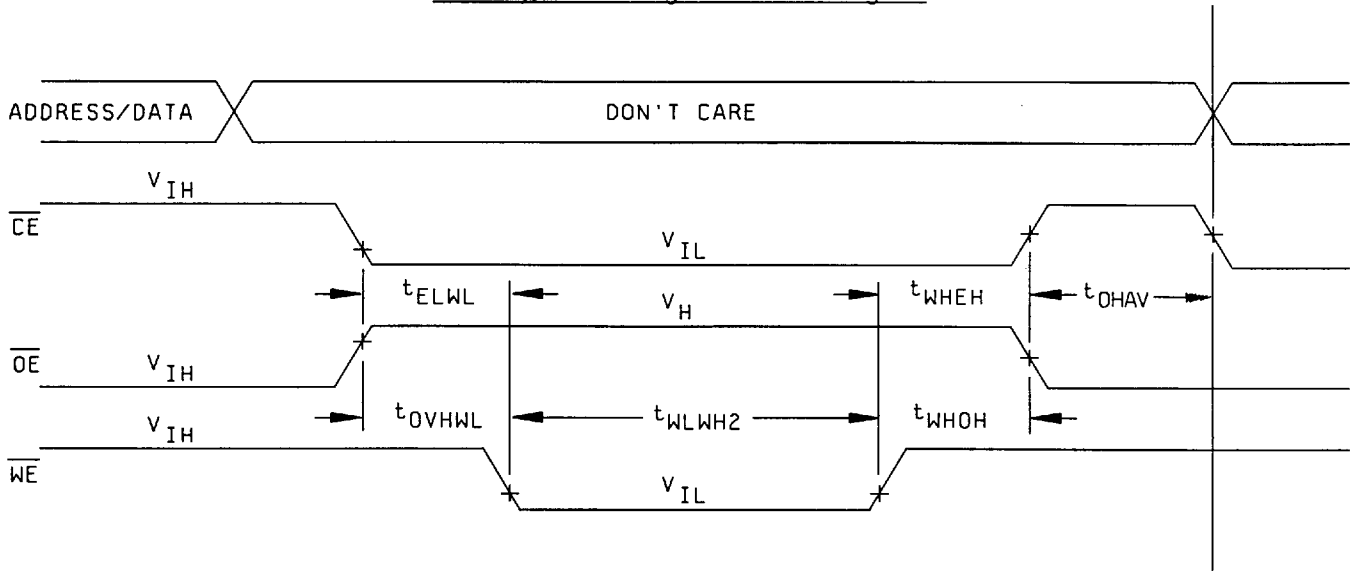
ADDRESS/DATA

DON'T CARE

$V_{IH}$

$\overline{CE}$

$V_{IL}$

$t_{ELWL}$

$V_H$

$t_{WHEH}$

$t_{OHAV}$

$\overline{OE}$

$V_{IH}$

$V_{IH}$

$t_{OVHWL}$

$t_{WLWH2}$

$t_{WHOH}$

$\overline{WE}$

$V_{IL}$